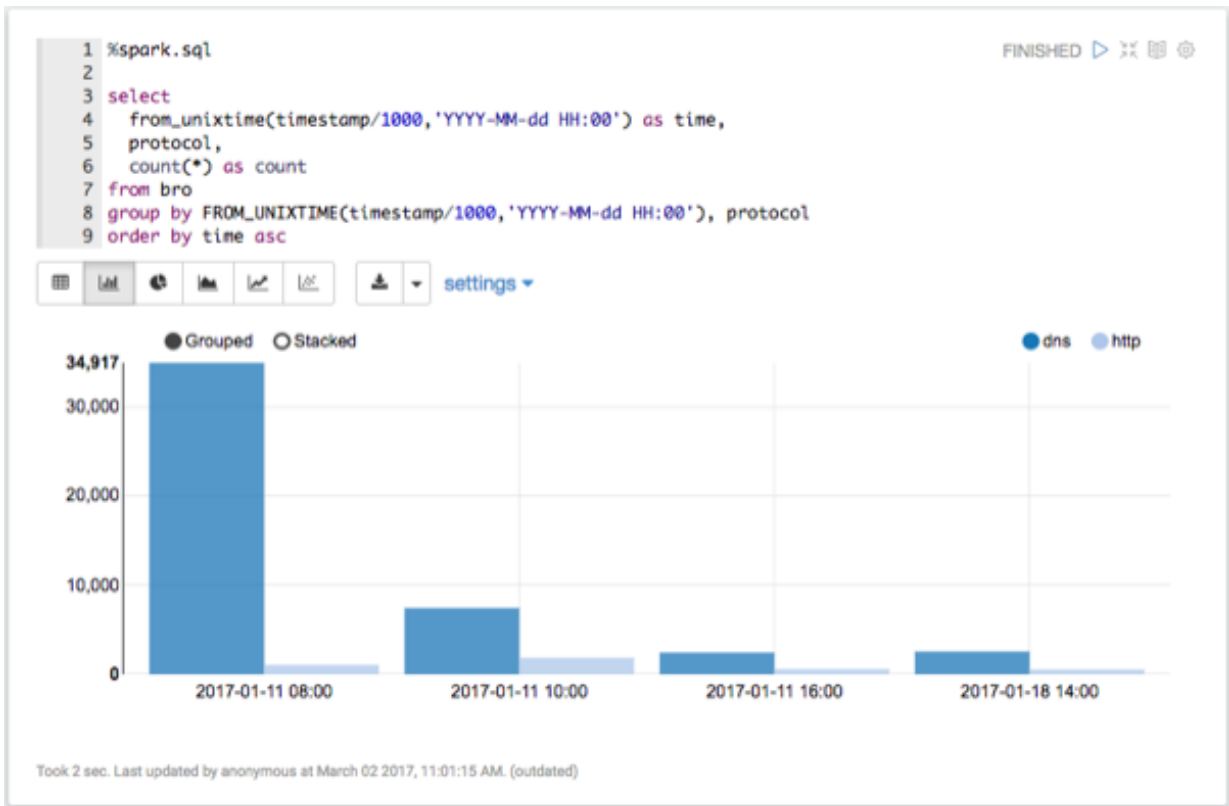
1 %spark.sql
2
3 select
4   from_unixtime(timestamp/1000,'YYYY-MM-dd HH:00') as time,
5   protocol,
6   count(*) as count
7 from bro
8 group by FROM_UNIXTIME(timestamp/1000,'YYYY-MM-dd HH:00'), protocol
9 order by time asc

FINISHED

settings

Grouped Stacked

dns http

34,917
30,000
20,000
10,000
0

2017-01-11 08:00
2017-01-11 10:00
2017-01-11 16:00
2017-01-18 14:00

Took 2 sec. Last updated by anonymous at March 02 2017, 11:01:15 AM. (outdated)